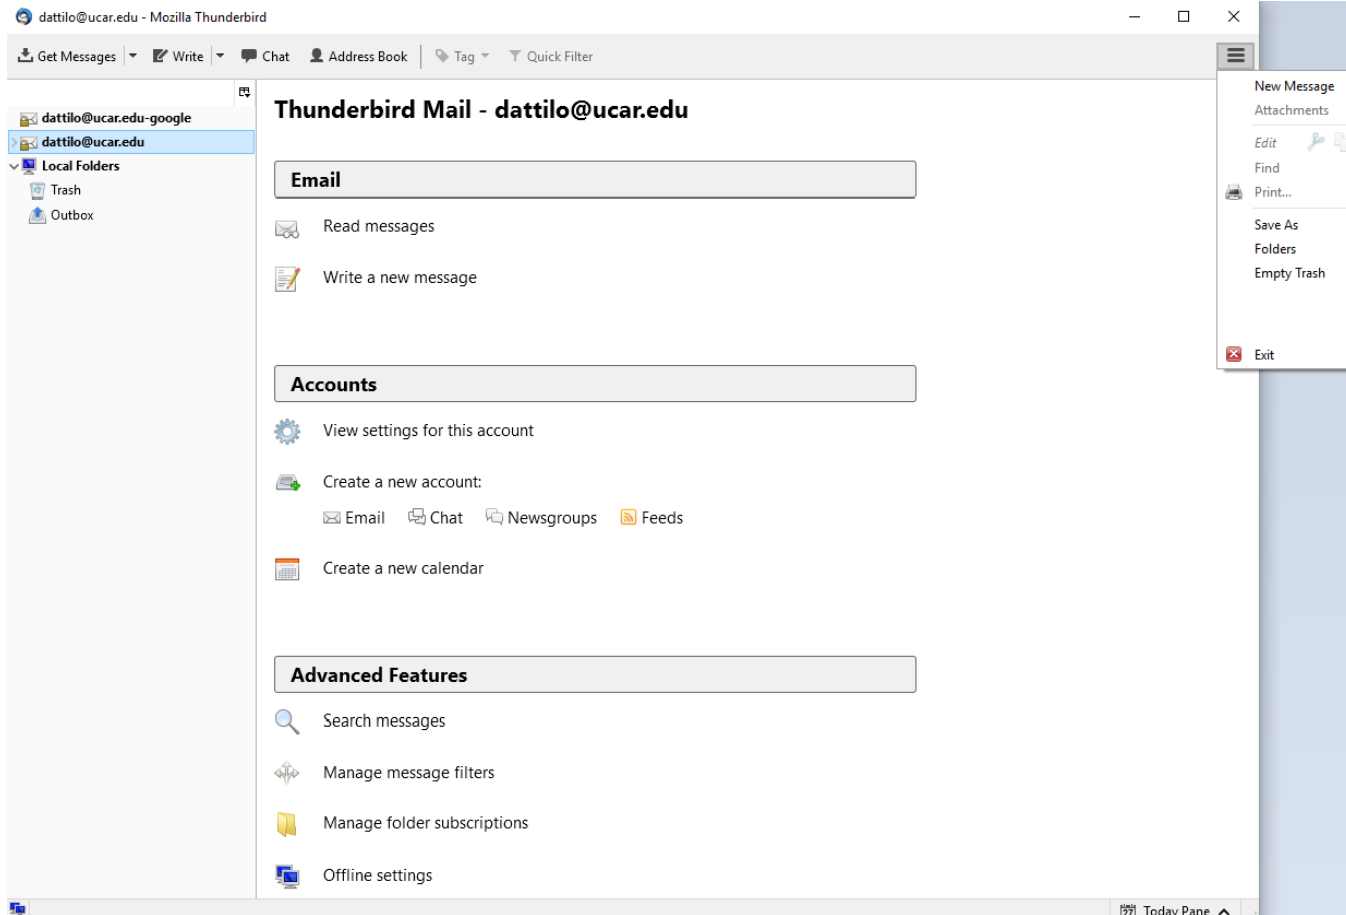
dattilo@ucar.edu - Mozilla Thunderbird

Get Messages | Write | Chat | Address Book | Tag | Quick Filter

dattilo@ucar.edu-google
dattilo@ucar.edu
Local Folders
Trash
Outbox

Thunderbird Mail - dattilo@ucar.edu

Email

Read messages

Write a new message

Accounts

View settings for this account

Create a new account:

Email Chat Newsgroups Feeds

Create a new calendar

Advanced Features

Search messages

Manage message filters

Manage folder subscriptions

Offline settings

New Message
Attachments
Edit
Find
Print...
Save As
Folders
Empty Trash
Exit

Today Pane